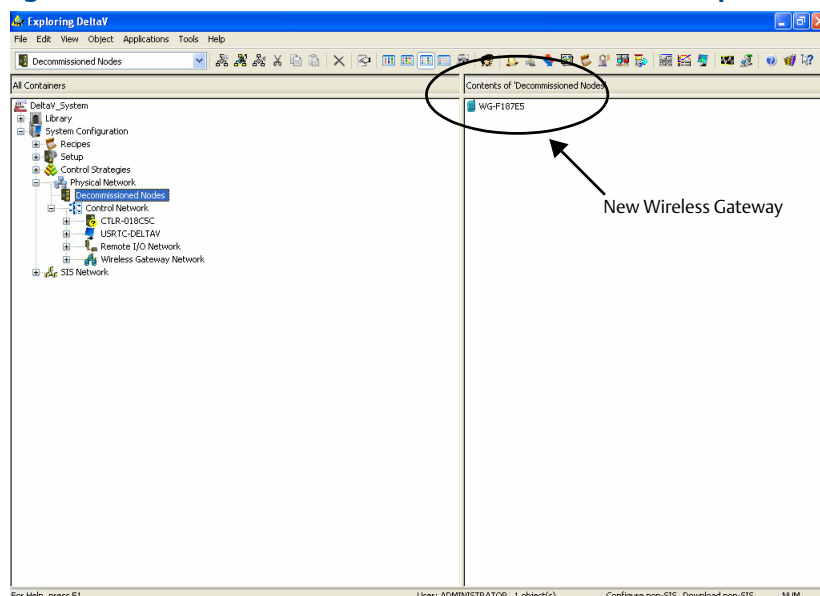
Exploring DeltaV

File Edit View Object Applications Tools Help

Decommissioned Nodes

All Containers

Contents of 'Decommissioned Nodes'

DeltaV_System
Library
System Configuration
Recipes
Setup
Control Strategies
Physical Network
Decommissioned Nodes
Control Network
CTLR-018C5C
USRTC-DELTAV
Remote I/O Network
Wireless Gateway Network
SIS Network

WG-F187E5

New Wireless Gateway

For Help, press F1

User: ADMINISTRATOR 1 object(s)

Configure non-SIS, Download non-SIS

NUM